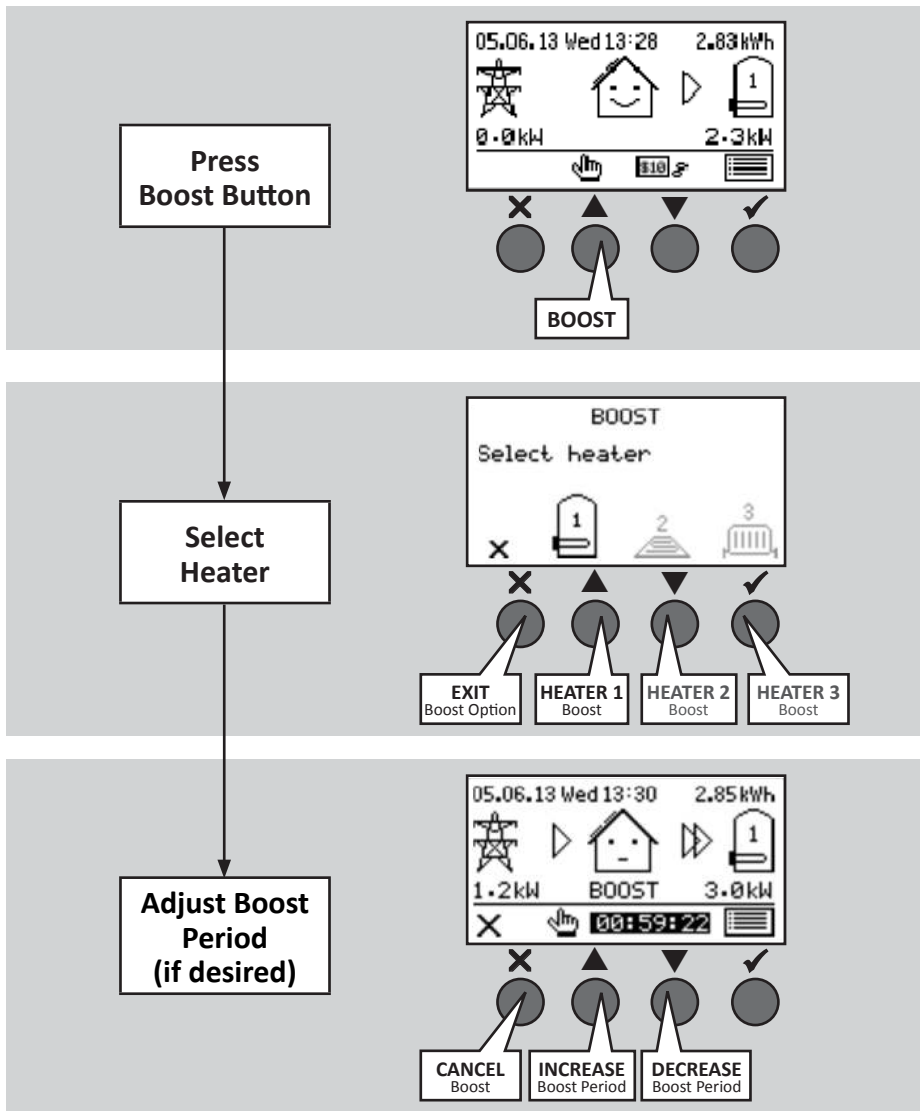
Press Boost Button

05.06.13 Wed 13:28 2.83kWh

0.0kW 2.3kW

$10

BOOST

Select Heater

BOOST

Select heater

1 2 3

EXIT Boost Option

HEATER 1 Boost

HEATER 2 Boost

HEATER 3 Boost

Adjust Boost Period (if desired)

05.06.13 Wed 13:30 2.85kWh

1.2kW BOOST 3.0kW

00:59:22

CANCEL Boost

INCREASE Boost Period

DECREASE Boost Period